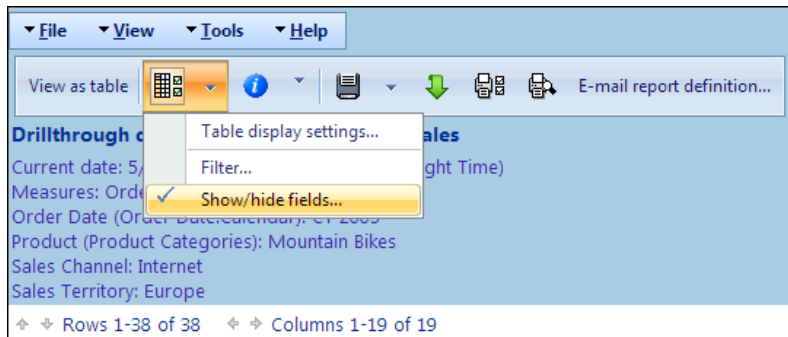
File View Tools Help

View as table

E-mail report definition...

Table display settings...

Filter...

Show/hide fields...

Drillthrough c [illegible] ales

Current date: 5/ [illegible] ght Time)

Measures: Orde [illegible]

Order Date (Or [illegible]

Product (Product Categories): Mountain Bikes

Sales Channel: Internet

Sales Territory: Europe

Rows 1-38 of 38 Columns 1-19 of 19